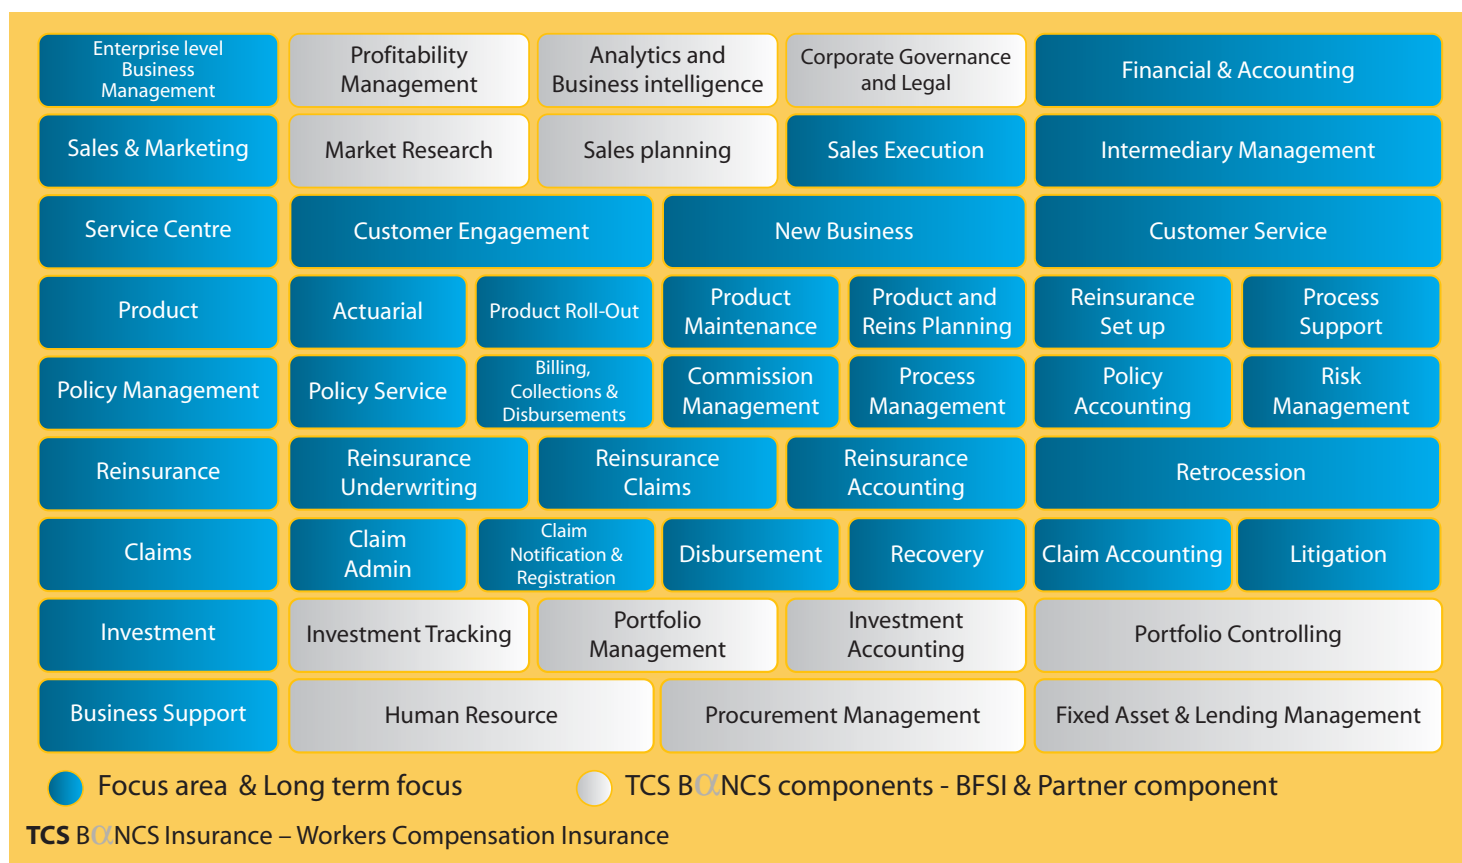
Enterprise level Business Management

Profitability Management

Analytics and Business intelligence

Corporate Governance and Legal

Financial & Accounting

Sales & Marketing

Market Research

Sales planning

Sales Execution

Intermediary Management

Service Centre

Customer Engagement

New Business

Customer Service

Product

Actuarial

Product Roll-Out

Product Maintenance

Product and Reins Planning

Reinsurance Set up

Process Support

Policy Management

Policy Service

Billing, Collections & Disbursements

Commission Management

Process Management

Policy Accounting

Risk Management

Reinsurance

Reinsurance Underwriting

Reinsurance Claims

Reinsurance Accounting

Retrocession

Claims

Claim Admin

Claim Notification & Registration

Disbursement

Recovery

Claim Accounting

Litigation

Investment

Investment Tracking

Portfolio Management

Investment Accounting

Portfolio Controlling

Business Support

Human Resource

Procurement Management

Fixed Asset & Lending Management

Focus area & Long term focus

TCS B$\alpha$NCS components - BFSI & Partner component

TCS B$\alpha$NCS Insurance – Workers Compensation Insurance